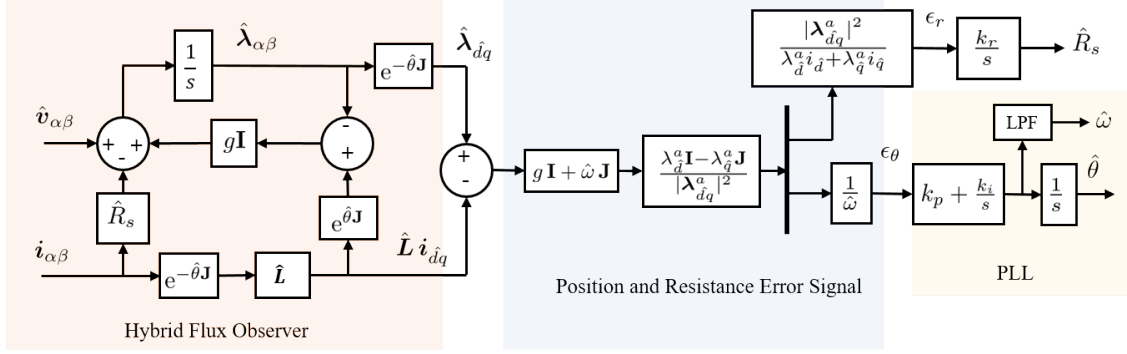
$\hat{\boldsymbol{\lambda}}_{\alpha\beta}$

$\frac{1}{s}$

$\mathrm{e}^{-\hat{\theta}\mathbf{J}}$

$\hat{\boldsymbol{\lambda}}_{\hat{d}q}$

$\frac{|\boldsymbol{\lambda}^a_{\hat{d}q}|^2}{\lambda^a_{\hat{d}} i_{\hat{d}} + \lambda^a_{\hat{q}} i_{\hat{q}}}$

$\epsilon_r$

$\frac{k_r}{s}$

$\hat{R}_s$

$\hat{\boldsymbol{v}}_{\alpha\beta}$

+ - +

$g\mathbf{I}$

-

+

+

-

$g\,\mathbf{I} + \hat{\omega}\,\mathbf{J}$

$\frac{\lambda^a_{\hat{d}}\mathbf{I} - \lambda^a_{\hat{q}}\mathbf{J}}{|\boldsymbol{\lambda}^a_{\hat{d}q}|^2}$

$\epsilon_\theta$

LPF

$\hat{\omega}$

$\frac{1}{\hat{\omega}}$

$k_p + \frac{k_i}{s}$

$\frac{1}{s}$

$\hat{\theta}$

$\hat{R}_s$

$\mathrm{e}^{\hat{\theta}\mathbf{J}}$

$\boldsymbol{i}_{\alpha\beta}$

$\mathrm{e}^{-\hat{\theta}\mathbf{J}}$

$\hat{\boldsymbol{L}}$

$\hat{\boldsymbol{L}}\,\boldsymbol{i}_{\hat{d}q}$

Position and Resistance Error Signal

PLL

Hybrid Flux Observer